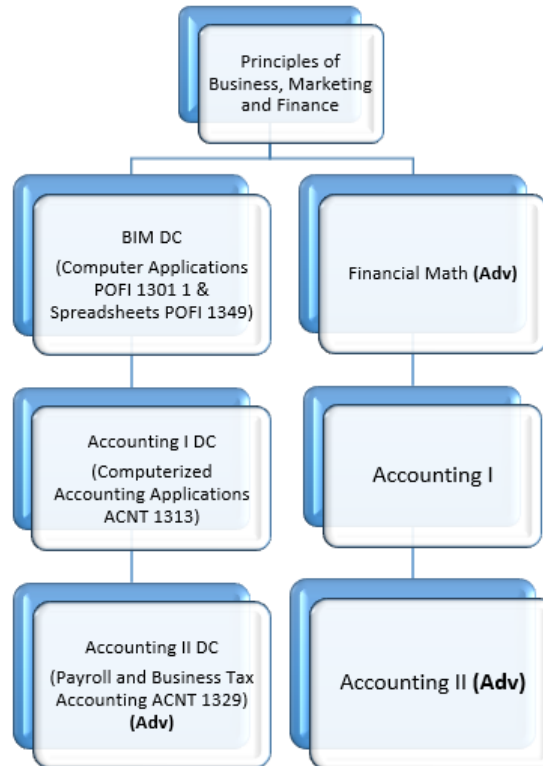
Principles of Business, Marketing and Finance

BIM DC

(Computer Applications POFI 1301 1 & Spreadsheets POFI 1349)

Accounting I DC

(Computerized Accounting Applications ACNT 1313)

Accounting II DC

(Payroll and Business Tax Accounting ACNT 1329) **(Adv)**

Financial Math **(Adv)**

Accounting I

Accounting II **(Adv)**